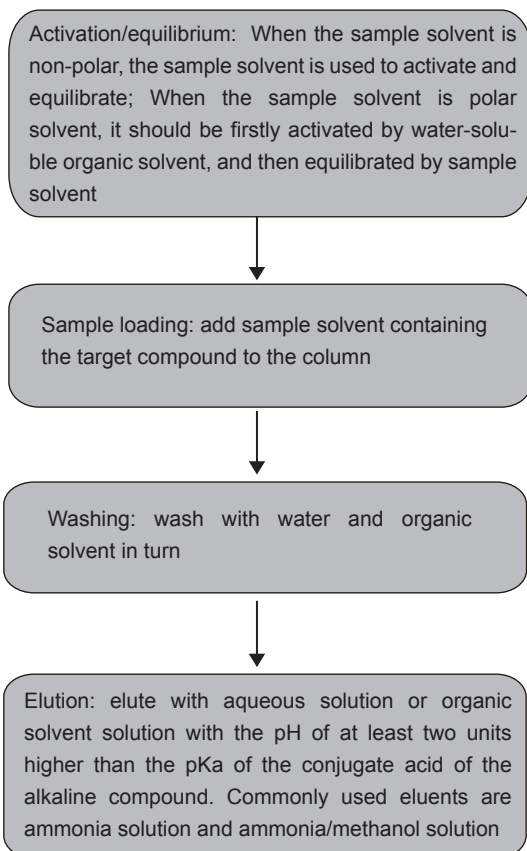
Activation/equilibrium: When the sample solvent is non-polar, the sample solvent is used to activate and equilibrate; When the sample solvent is polar solvent, it should be firstly activated by water-soluble organic solvent, and then equilibrated by sample solvent

Sample loading: add sample solvent containing the target compound to the column

Washing: wash with water and organic solvent in turn

Elution: elute with aqueous solution or organic solvent solution with the pH of at least two units higher than the pKa of the conjugate acid of the alkaline compound. Commonly used eluents are ammonia solution and ammonia/methanol solution